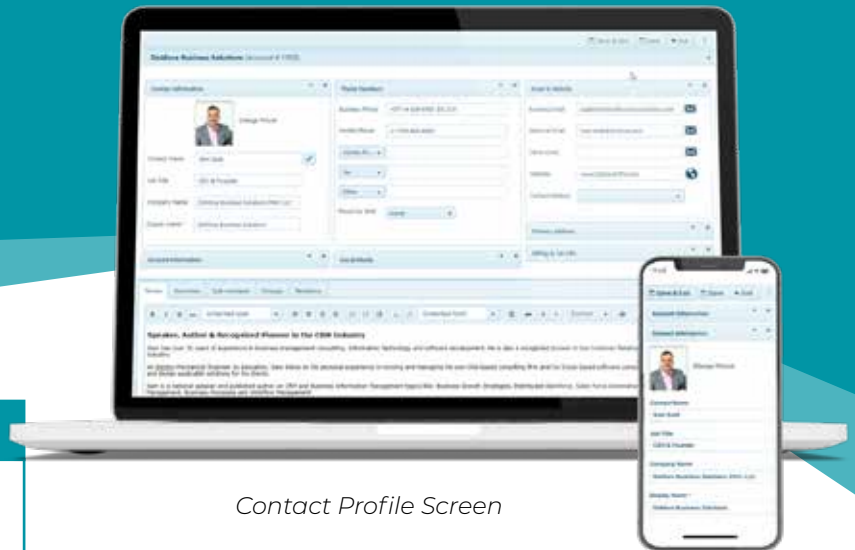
Save & Exit   Save   Exit

OnMove Business Solutions (Account # 1303)

Contact Information

Change Picture

Contact Name   Sam Scott

Job Title   CEO & Founder

Company Name   OnMove Business Solutions (PNY) Ltd

Display Name   OnMove Business Solutions

Phone Numbers

Business Phone

Mobile Phone

Mobile Ph.

Fax

Other

Preferred SMS   Mobile

Email & Website

Business Email

Personal Email

Other Email

Website

Contact Method

Primary Address

Billing & Tax Info

Account Information

Social Media

Notes   Overview   Opportunities   Groups   Relations

Speaker, Author & Recognized Pioneer in the CRM Industry

Save & Exit   Save   Exit

Account Information

Contact Information

Change Picture

Contact Name
Sam Scott

Job Title
CEO & Founder

Company Name
OnMove Business Solutions (PNY) Ltd

Display Name
OnMove Business Solutions

Contact Profile Screen